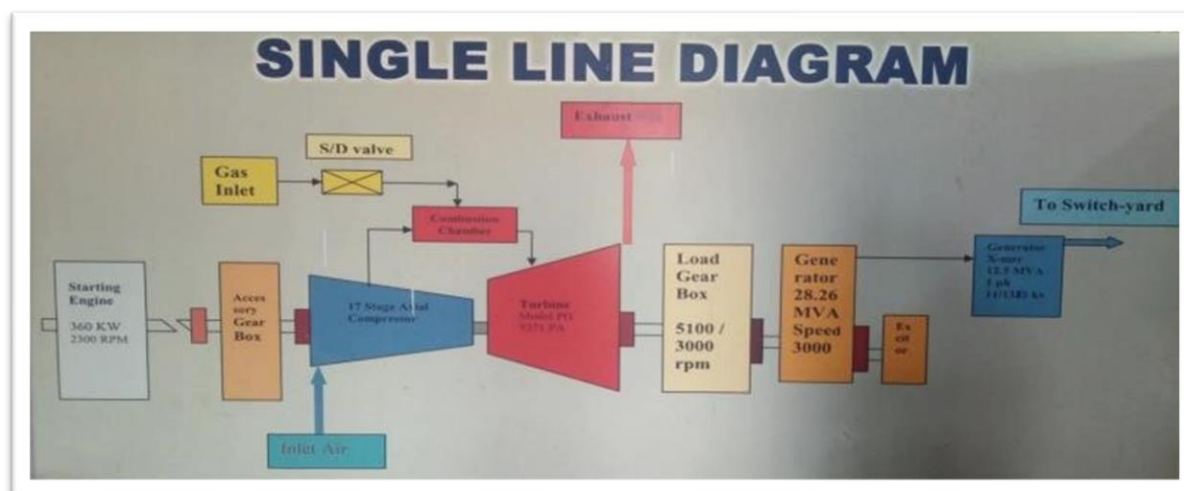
SINGLE LINE DIAGRAM

Exhaust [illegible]

S/D valve

Gas Inlet

Combustion Chamber

To Switch-yard

Starting Engine

360 KW 2300 RPM

Accessory Gear Box

17 Stage Axial Compressor

Turbine Model PG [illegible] FA

Load Gear Box

5100 / 3000 rpm

Generator 28.26 MVA Speed 3000

Ex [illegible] or

Generator X-mer 12.5 MVA 1 ph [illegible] kv

Inlet Air